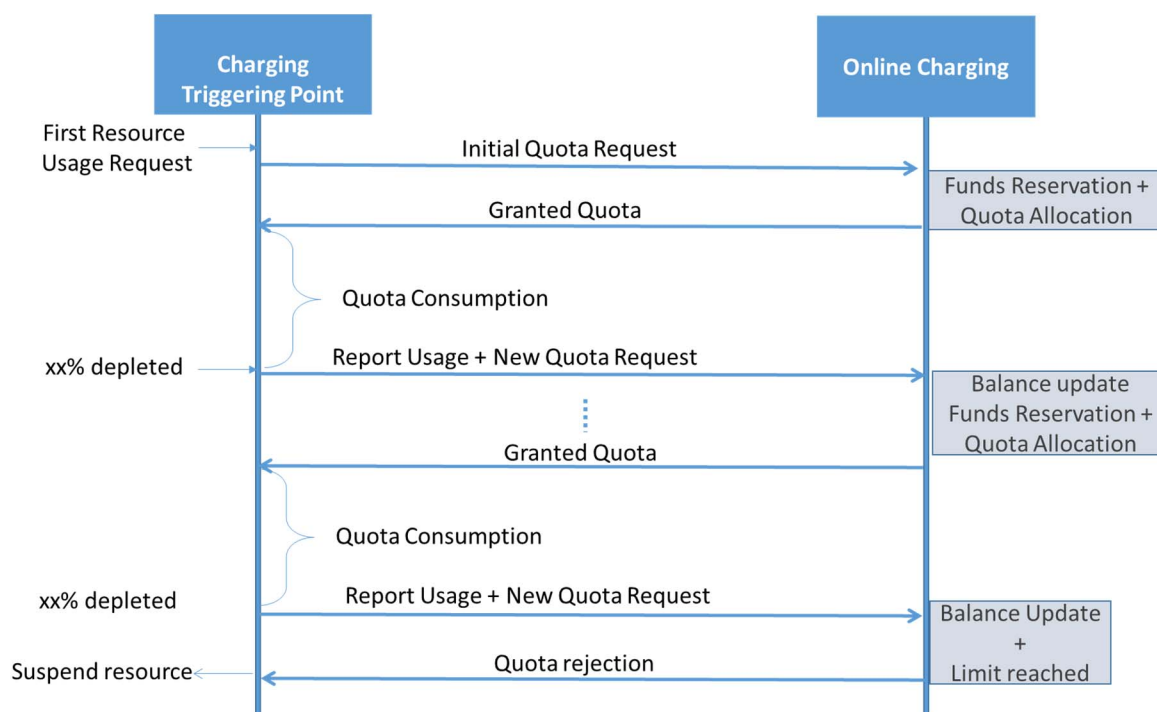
Charging Triggering Point

Online Charging

First Resource Usage Request

Initial Quota Request

Funds Reservation + Quota Allocation

Granted Quota

Quota Consumption

xx% depleted

Report Usage + New Quota Request

Balance update Funds Reservation + Quota Allocation

Granted Quota

Quota Consumption

xx% depleted

Report Usage + New Quota Request

Balance Update + Limit reached

Suspend resource

Quota rejection